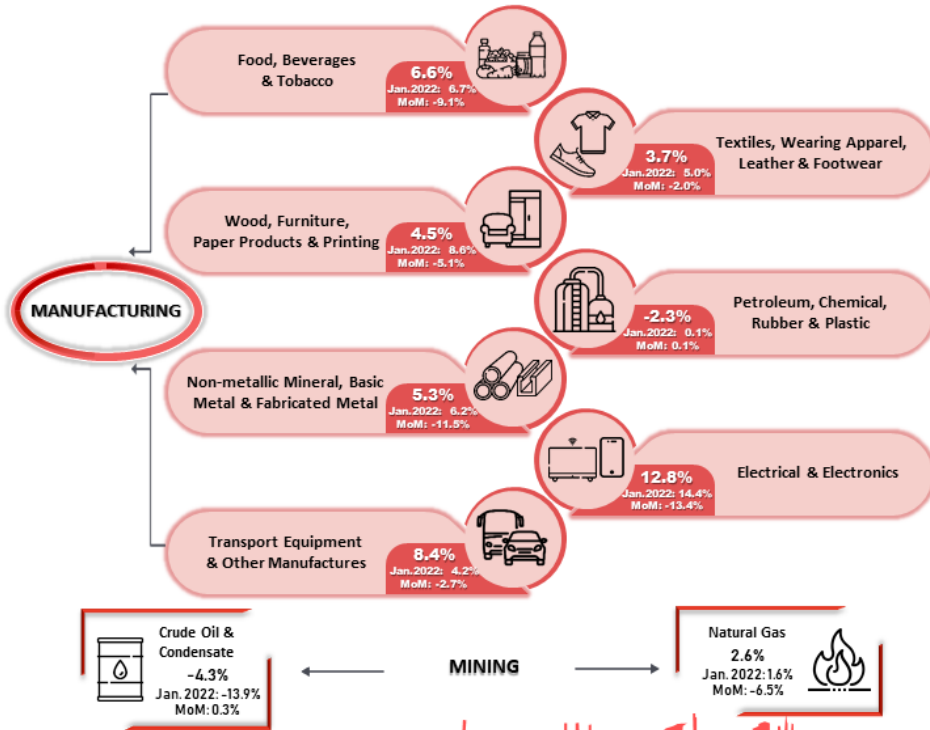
Food, Beverages & Tobacco
6.6%
Jan.2022: 6.7%
MoM: -9.1%

Textiles, Wearing Apparel, Leather & Footwear
3.7%
Jan.2022: 5.0%
MoM: -2.0%

Wood, Furniture, Paper Products & Printing
4.5%
Jan.2022: 8.6%
MoM: -5.1%

MANUFACTURING

Petroleum, Chemical, Rubber & Plastic
-2.3%
Jan.2022: 0.1%
MoM: 0.1%

Non-metallic Mineral, Basic Metal & Fabricated Metal
5.3%
Jan.2022: 6.2%
MoM: -11.5%

Electrical & Electronics
12.8%
Jan.2022: 14.4%
MoM: -13.4%

Transport Equipment & Other Manufactures
8.4%
Jan.2022: 4.2%
MoM: -2.7%

Crude Oil & Condensate
-4.3%
Jan. 2022: -13.9%
MoM: 0.3%

MINING

Natural Gas
2.6%
Jan. 2022: 1.6%
MoM: -6.5%